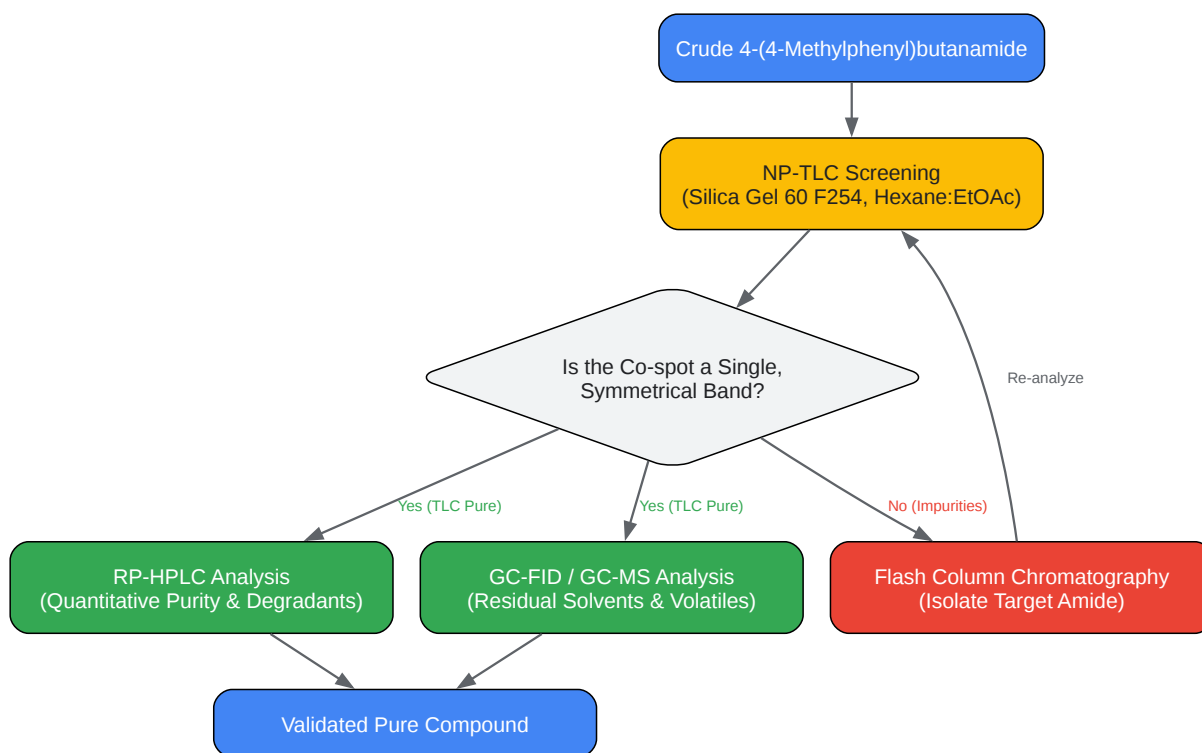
Crude 4-(4-Methylphenyl)butanamide

NP-TLC Screening
(Silica Gel 60 F254, Hexane:EtOAc)

Is the Co-spot a Single, Symmetrical Band?

Re-analyze

Yes (TLC Pure)

Yes (TLC Pure)

No (Impurities)

RP-HPLC Analysis
(Quantitative Purity & Degradants)

GC-FID / GC-MS Analysis
(Residual Solvents & Volatiles)

Flash Column Chromatography
(Isolate Target Amide)

Validated Pure Compound